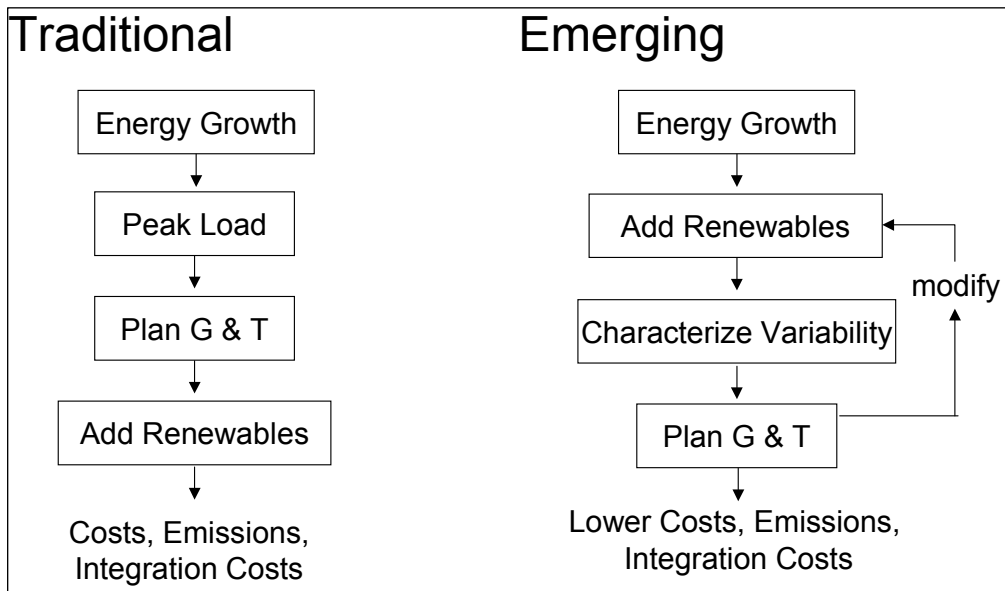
Traditional

Energy Growth

Peak Load

Plan G & T

Add Renewables

Costs, Emissions, Integration Costs

Emerging

Energy Growth

Add Renewables

modify

Characterize Variability

Plan G & T

Lower Costs, Emissions, Integration Costs